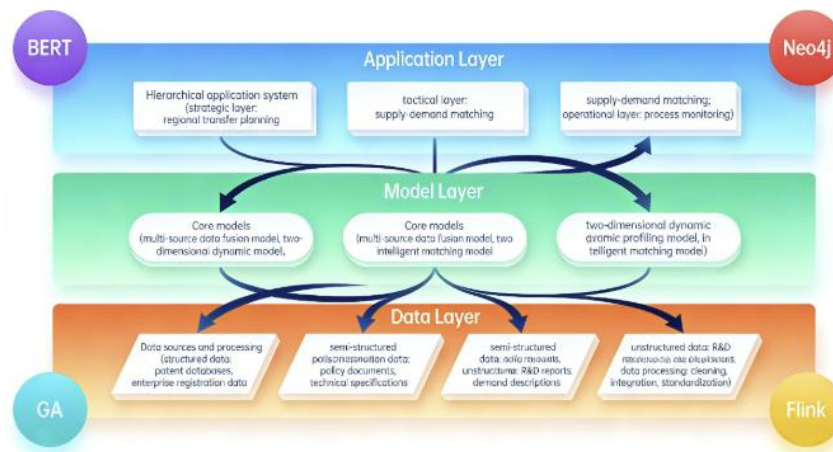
BERT

Neo4j

Application Layer

Hierarchical application system (strategic layer: regional transfer planning

tactical layer: supply-demand matching

supply-demand matching; operational layer: process monitoring)

Model Layer

Core models (multi-source data fusion model, two-dimensional dynamic model,

Core models (multi-source data fusion model, two intelligent matching model

two-dimensional dynamic dynamic profiling model, in telligent matching model)

Data Layer

Data sources and processing (structured data: patent databases, enterprise registration data

semi-structured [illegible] data; policy documents, technical specifications

semi-structured data; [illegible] unstructuma: R&D reports, demand descriptions

unstructured data: R&D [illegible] data processing: cleaning, integration, standardization)

GA

Flink